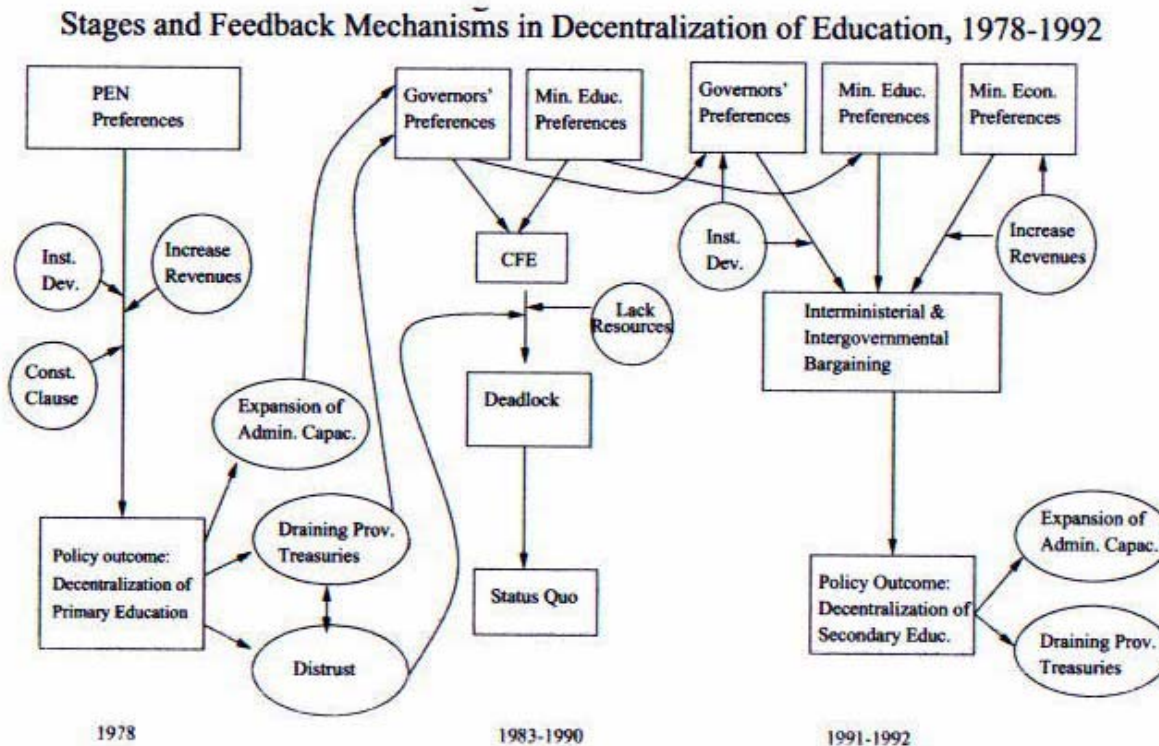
Stages and Feedback Mechanisms in Decentralization of Education, 1978-1992

PEN Preferences

Inst. Dev.

Increase Revenues

Const. Clause

Expansion of Admin. Capac.

Policy outcome: Decentralization of Primary Education

Draining Prov. Treasuries

Distrust

1978

Governors' Preferences

Min. Educ. Preferences

CFE

Lack Resources

Deadlock

Status Quo

1983-1990

Governors' Preferences

Min. Educ. Preferences

Min. Econ. Preferences

Inst. Dev.

Increase Revenues

Interministerial & Intergovernmental Bargaining

Policy Outcome: Decentralization of Secondary Educ.

Expansion of Admin. Capac.

Draining Prov. Treasuries

1991-1992